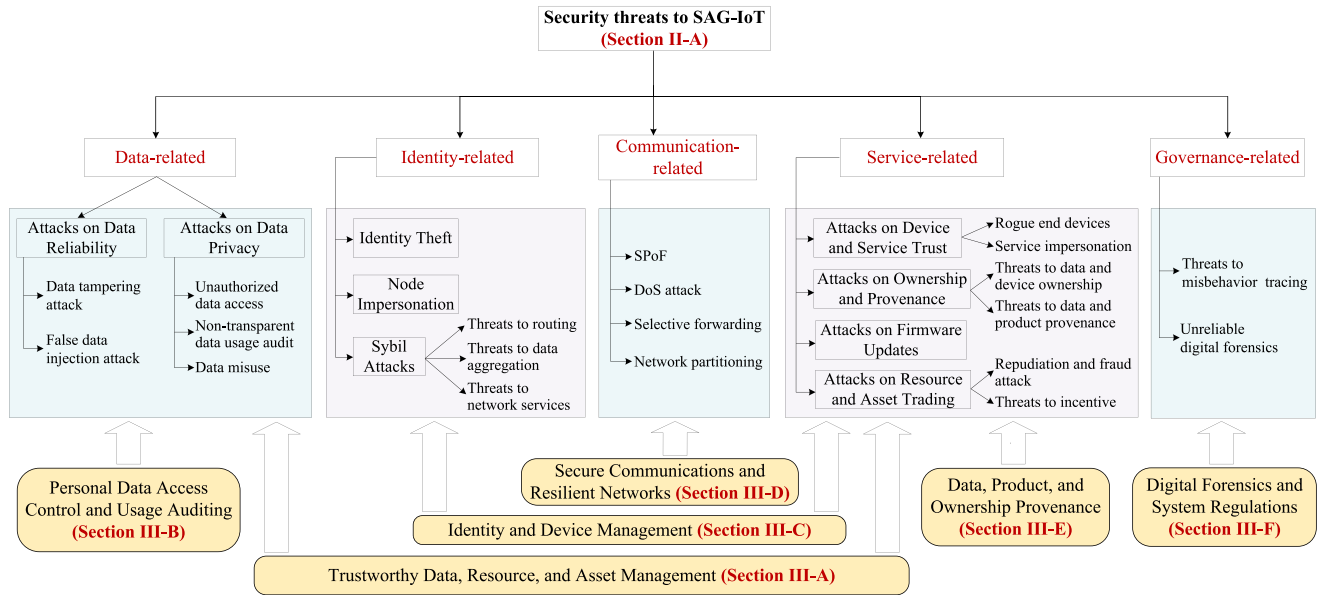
Security threats to SAG-IoT
(Section II-A)

Data-related

Attacks on Data Reliability

Data tampering attack

False data injection attack

Attacks on Data Privacy

Unauthorized data access

Non-transparent data usage audit

Data misuse

Identity-related

Identity Theft

Node Impersonation

Sybil Attacks

Threats to routing

Threats to data aggregation

Threats to network services

Communication-related

SPoF

DoS attack

Selective forwarding

Network partitioning

Service-related

Attacks on Device and Service Trust

Rogue end devices

Service impersonation

Attacks on Ownership and Provenance

Threats to data and device ownership

Threats to data and product provenance

Attacks on Firmware Updates

Attacks on Resource and Asset Trading

Repudiation and fraud attack

Threats to incentive

Governance-related

Threats to misbehavior tracing

Unreliable digital forensics

Personal Data Access Control and Usage Auditing (Section III-B)

Secure Communications and Resilient Networks (Section III-D)

Identity and Device Management (Section III-C)

Data, Product, and Ownership Provenance (Section III-E)

Digital Forensics and System Regulations (Section III-F)

Trustworthy Data, Resource, and Asset Management (Section III-A)